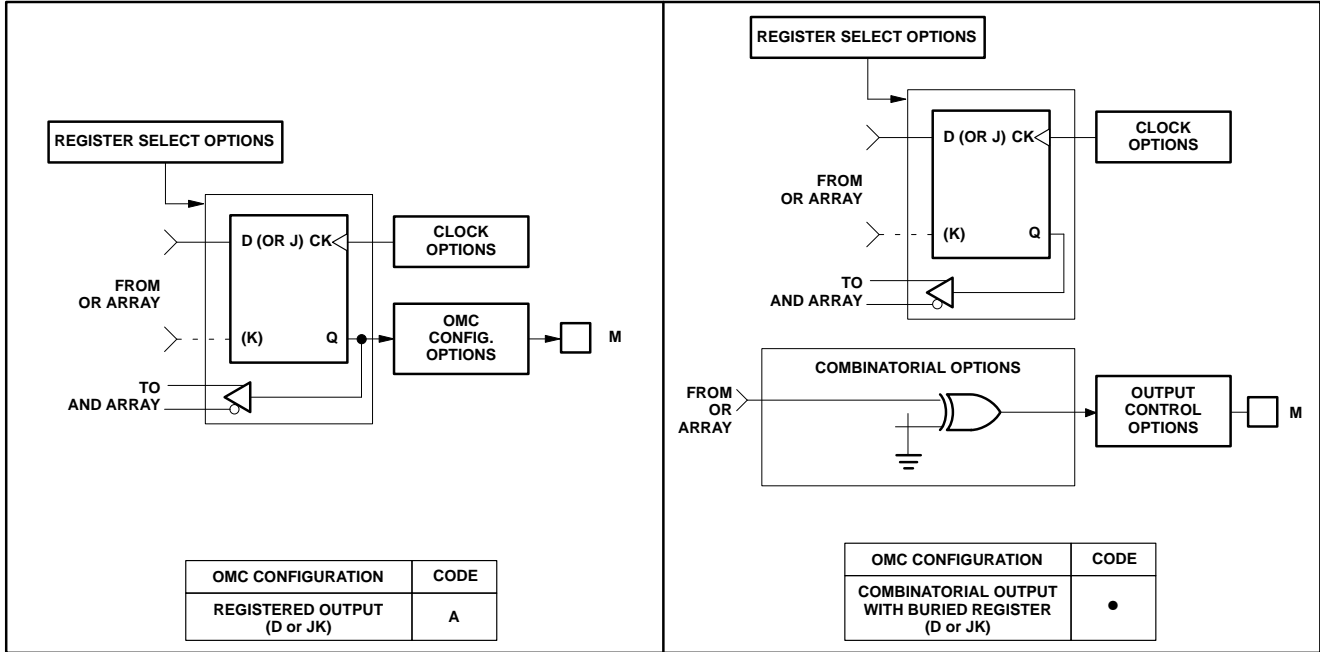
REGISTER SELECT OPTIONS

D (OR J) CK

CLOCK OPTIONS

FROM OR ARRAY

(K)

Q

OMC CONFIG. OPTIONS

M

TO AND ARRAY

| OMC CONFIGURATION | CODE |
|---|---|
| REGISTERED OUTPUT (D or JK) | A |

REGISTER SELECT OPTIONS

D (OR J) CK

CLOCK OPTIONS

FROM OR ARRAY

(K)

Q

TO AND ARRAY

COMBINATORIAL OPTIONS

FROM OR ARRAY

OUTPUT CONTROL OPTIONS

M

| OMC CONFIGURATION | CODE |
|---|---|
| COMBINATORIAL OUTPUT WITH BURIED REGISTER (D or JK) | • |